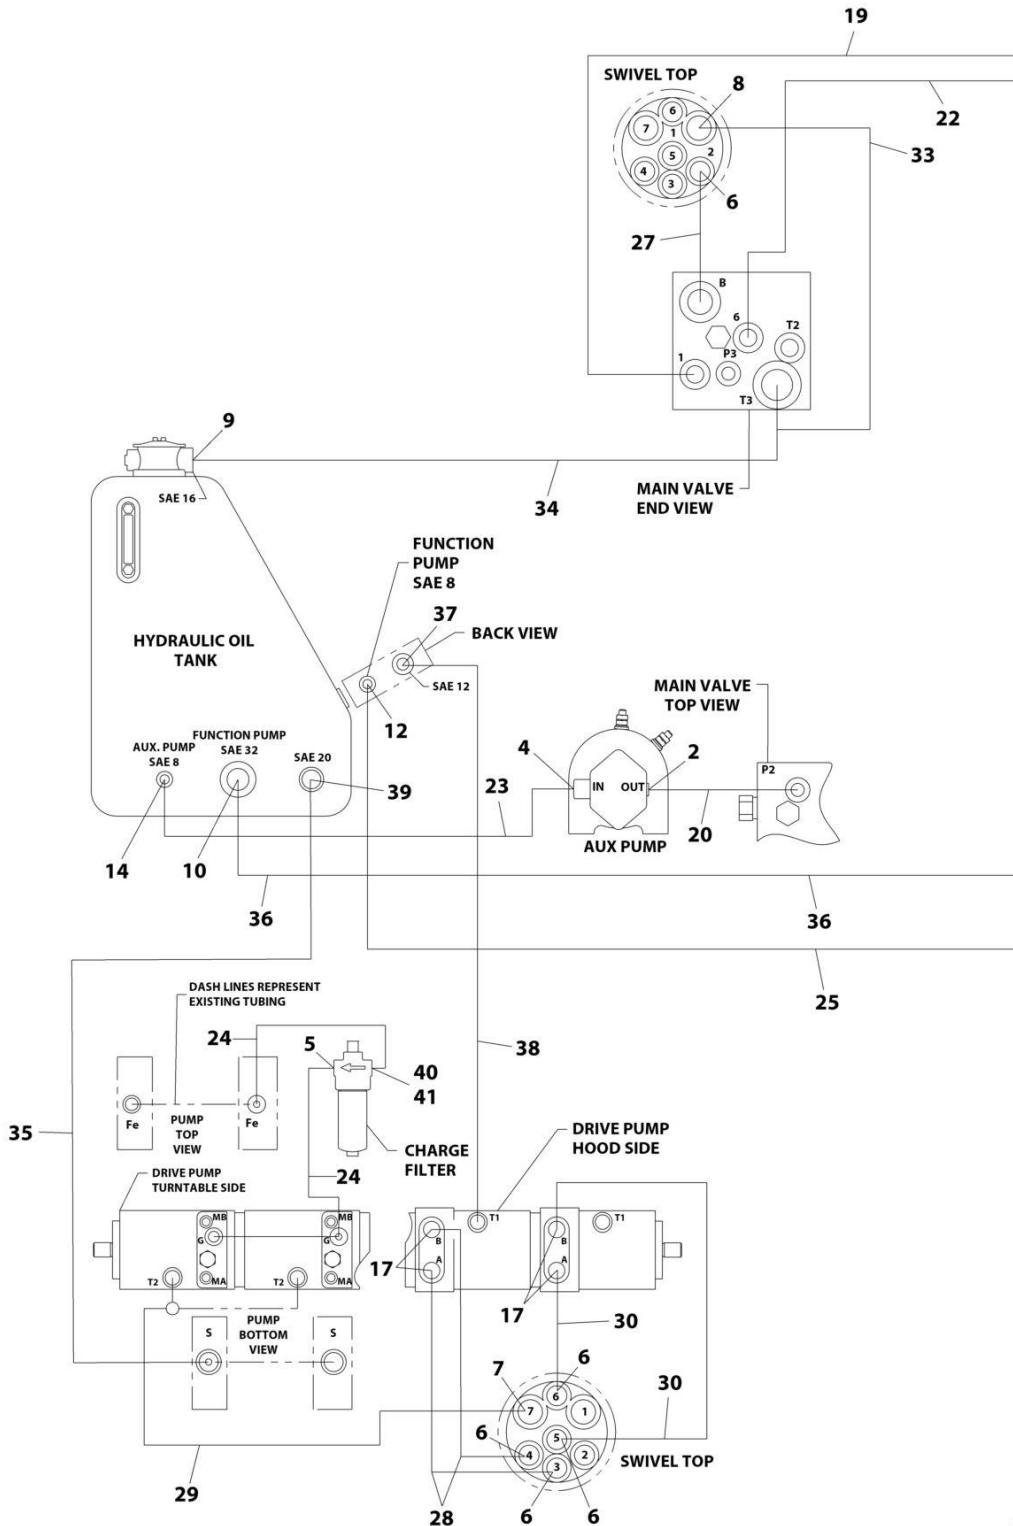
19

SWIVEL TOP

8

6 7 1 5 2 4 3

22

33

6

27

B

6

T2

P3

1

T3

9

SAE 16

34

MAIN VALVE END VIEW

FUNCTION PUMP SAE 8

37

BACK VIEW

HYDRAULIC OIL TANK

SAE 12

12

MAIN VALVE TOP VIEW

FUNCTION PUMP

AUX. PUMP SAE 8

SAE 32

SAE 20

4

2

P2

39

23

IN

OUT

20

AUX PUMP

14

10

36

36

25

DASH LINES REPRESENT EXISTING TUBING

24

5

40

41

38

35

Fe

PUMP TOP VIEW

Fe

CHARGE FILTER

24

DRIVE PUMP HOOD SIDE

DRIVE PUMP TURNTABLE SIDE

MB G MA

MB G MA

T2

T2

T1

T1

B A

B A

17

17

30

PUMP BOTTOM VIEW

S

S

7

6

30

7 6 1 5 2 4 3

6

SWIVEL TOP

29

28

6

6